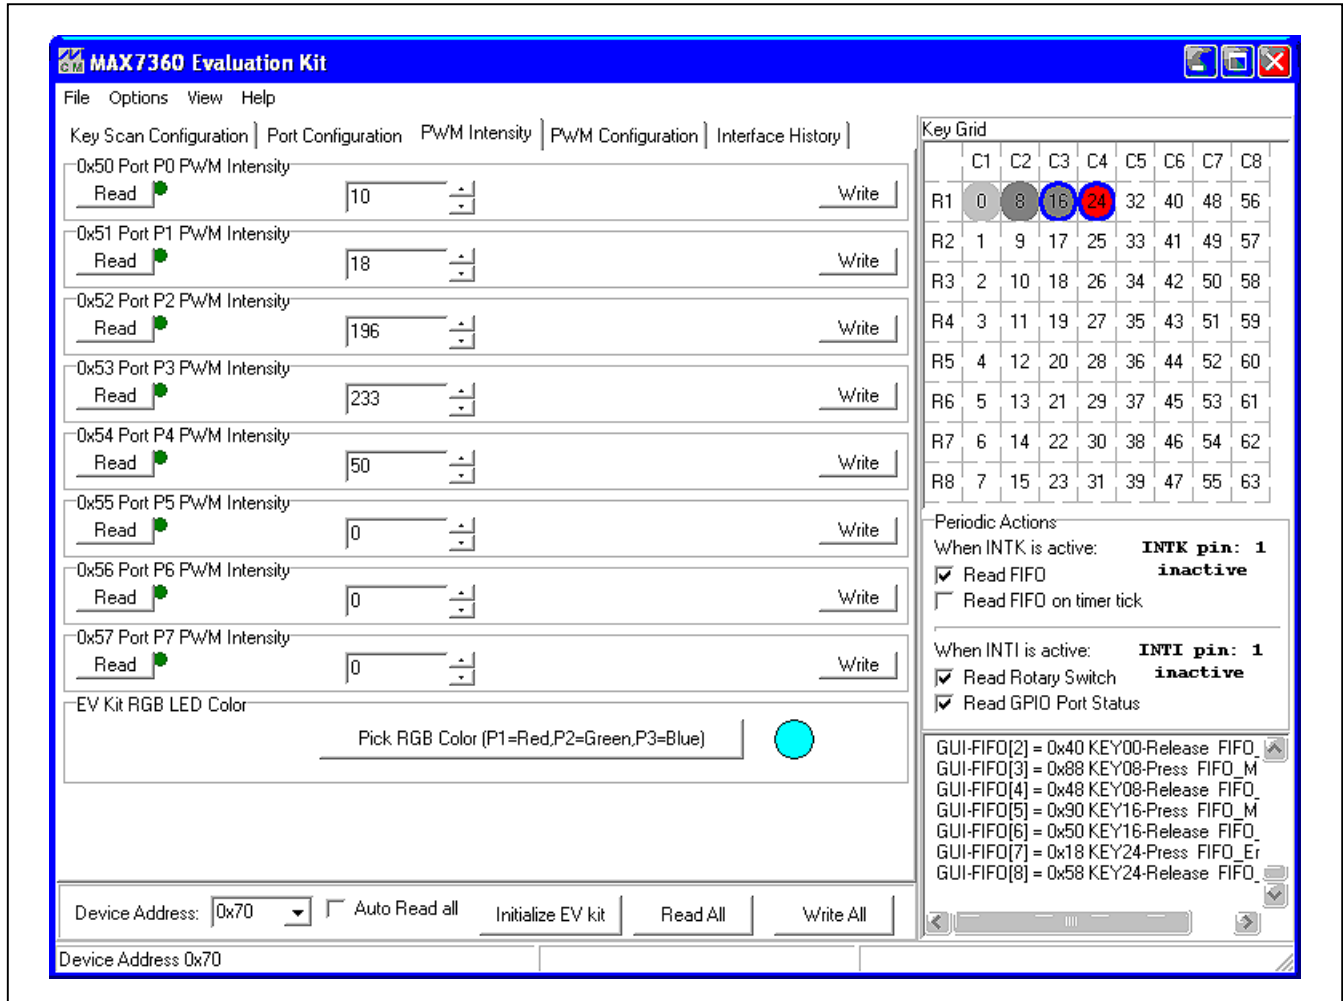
MAX7360 Evaluation Kit

File Options View Help

Key Scan Configuration | Port Configuration | PWM Intensity | PWM Configuration | Interface History

0x50 Port P0 PWM Intensity
Read 10 Write

0x51 Port P1 PWM Intensity
Read 18 Write

0x52 Port P2 PWM Intensity
Read 196 Write

0x53 Port P3 PWM Intensity
Read 233 Write

0x54 Port P4 PWM Intensity
Read 50 Write

0x55 Port P5 PWM Intensity
Read 0 Write

0x56 Port P6 PWM Intensity
Read 0 Write

0x57 Port P7 PWM Intensity
Read 0 Write

EV Kit RGB LED Color
Pick RGB Color (P1=Red,P2=Green,P3=Blue)

Key Grid

| | C1 | C2 | C3 | C4 | C5 | C6 | C7 | C8 |
|---|---|---|---|---|---|---|---|---|
| R1 | 0 | 8 | 16 | 24 | 32 | 40 | 48 | 56 |
| R2 | 1 | 9 | 17 | 25 | 33 | 41 | 49 | 57 |
| R3 | 2 | 10 | 18 | 26 | 34 | 42 | 50 | 58 |
| R4 | 3 | 11 | 19 | 27 | 35 | 43 | 51 | 59 |
| R5 | 4 | 12 | 20 | 28 | 36 | 44 | 52 | 60 |
| R6 | 5 | 13 | 21 | 29 | 37 | 45 | 53 | 61 |
| R7 | 6 | 14 | 22 | 30 | 38 | 46 | 54 | 62 |
| R8 | 7 | 15 | 23 | 31 | 39 | 47 | 55 | 63 |

Periodic Actions
When INTK is active: INTK pin: 1 inactive
Read FIFO
Read FIFO on timer tick

When INTI is active: INTI pin: 1 inactive
Read Rotary Switch
Read GPIO Port Status

GUI-FIFO[2] = 0x40 KEY00-Release FIFO_
GUI-FIFO[3] = 0x88 KEY08-Press FIFO_M
GUI-FIFO[4] = 0x48 KEY08-Release FIFO_
GUI-FIFO[5] = 0x90 KEY16-Press FIFO_M
GUI-FIFO[6] = 0x50 KEY16-Release FIFO_
GUI-FIFO[7] = 0x18 KEY24-Press FIFO_Er
GUI-FIFO[8] = 0x58 KEY24-Release FIFO_

Device Address: 0x70 Auto Read all Initialize EV kit Read All Write All

Device Address 0x70